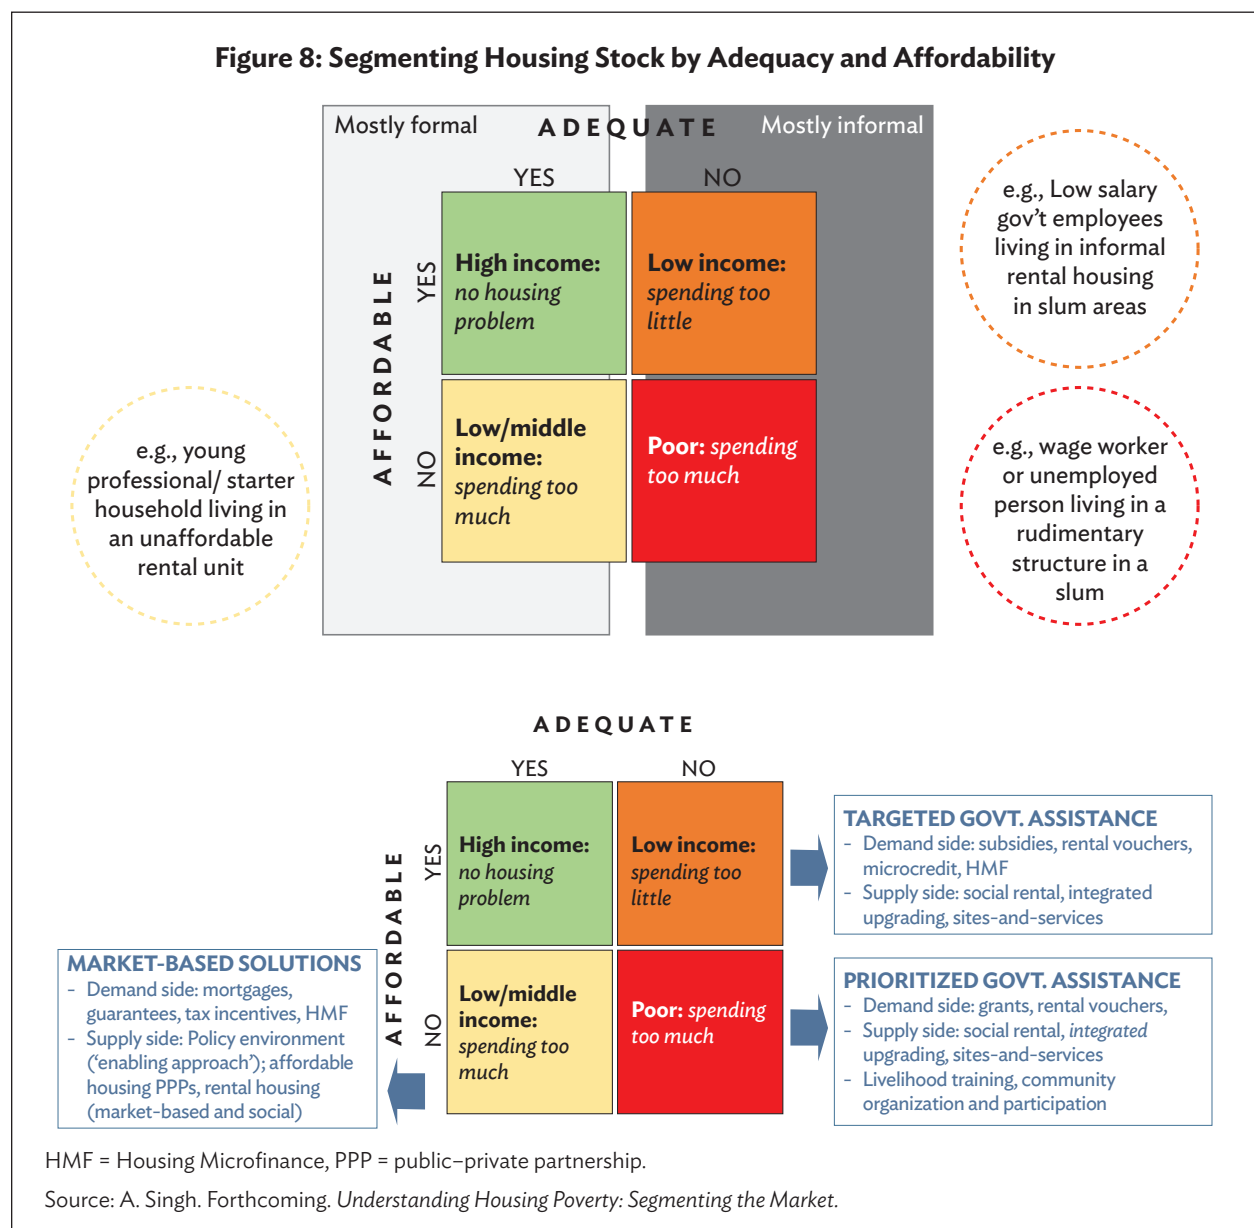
**Figure 8: Segmenting Housing Stock by Adequacy and Affordability**

Mostly formal ADEQUATE Mostly informal

YES NO

AFFORDABLE

YES

**High income:** *no housing problem*

**Low income:** *spending too little*

NO

**Low/middle income:** *spending too much*

**Poor:** *spending too much*

e.g., Low salary gov't employees living in informal rental housing in slum areas

e.g., young professional/ starter household living in an unaffordable rental unit

e.g., wage worker or unemployed person living in a rudimentary structure in a slum

ADEQUATE

YES NO

AFFORDABLE

YES

**High income:** *no housing problem*

**Low income:** *spending too little*

NO

**Low/middle income:** *spending too much*

**Poor:** *spending too much*

**TARGETED GOVT. ASSISTANCE**
- Demand side: subsidies, rental vouchers, microcredit, HMF
- Supply side: social rental, integrated upgrading, sites-and-services

**PRIORITIZED GOVT. ASSISTANCE**
- Demand side: grants, rental vouchers,
- Supply side: social rental, *integrated* upgrading, sites-and-services
- Livelihood training, community organization and participation

**MARKET-BASED SOLUTIONS**
- Demand side: mortgages, guarantees, tax incentives, HMF
- Supply side: Policy environment ('enabling approach'); affordable housing PPPs, rental housing (market-based and social)

HMF = Housing Microfinance, PPP = public–private partnership.

Source: A. Singh. Forthcoming. *Understanding Housing Poverty: Segmenting the Market.*